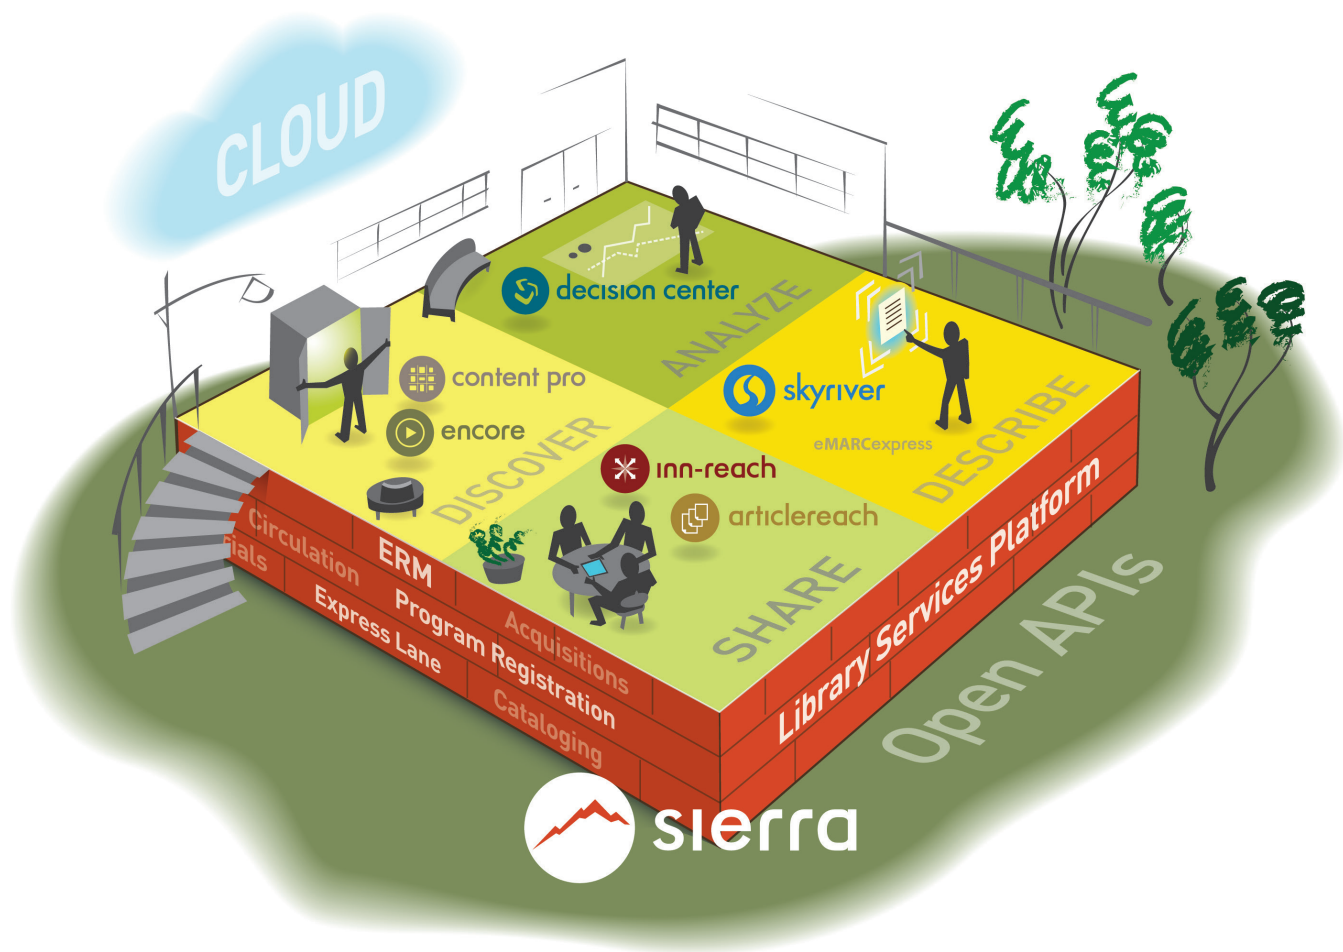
CLOUD

decision center

ANALYZE

content pro

encore

DISCOVER

skyriver

eMARCexpress

DESCRIBE

inn-reach

articlereach

SHARE

Circulation

ERM

ials

Express Lane

Program Registration

Acquisitions

Cataloging

Library Services Platform

Open APIs

sierra